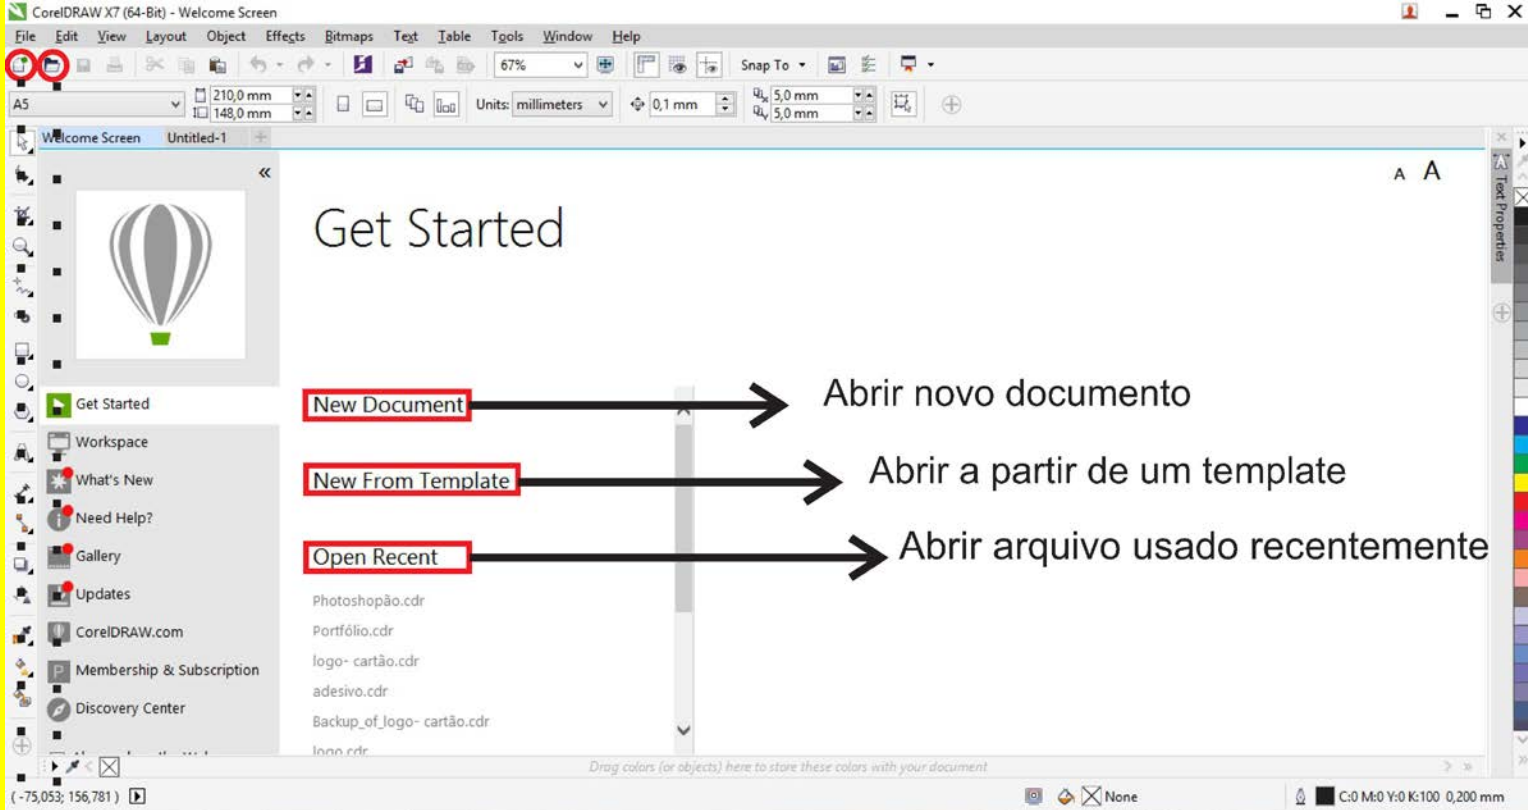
CorelDRAW X7 (64-Bit) - Welcome Screen

File Edit View Layout Object Effects Bitmaps Text Table Tools Window Help

67% Snap To

A5 210,0 mm 148,0 mm Units: millimeters 0,1 mm 5,0 mm 5,0 mm

Welcome Screen Untitled-1

Text Properties

A A

«

Get Started

Get Started
Workspace
What's New
Need Help?
Gallery
Updates
CorelDRAW.com
Membership & Subscription
Discovery Center

New Document → Abrir novo documento

New From Template → Abrir a partir de um template

Open Recent → Abrir arquivo usado recentemente

Photoshopão.cdr
Portfólio.cdr
logo- cartão.cdr
adesivo.cdr
Backup_of_logo- cartão.cdr
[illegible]

Drag colors (or objects) here to store these colors with your document

( -75,053; 156,781 )

None

C:0 M:0 Y:0 K:100 0,200 mm